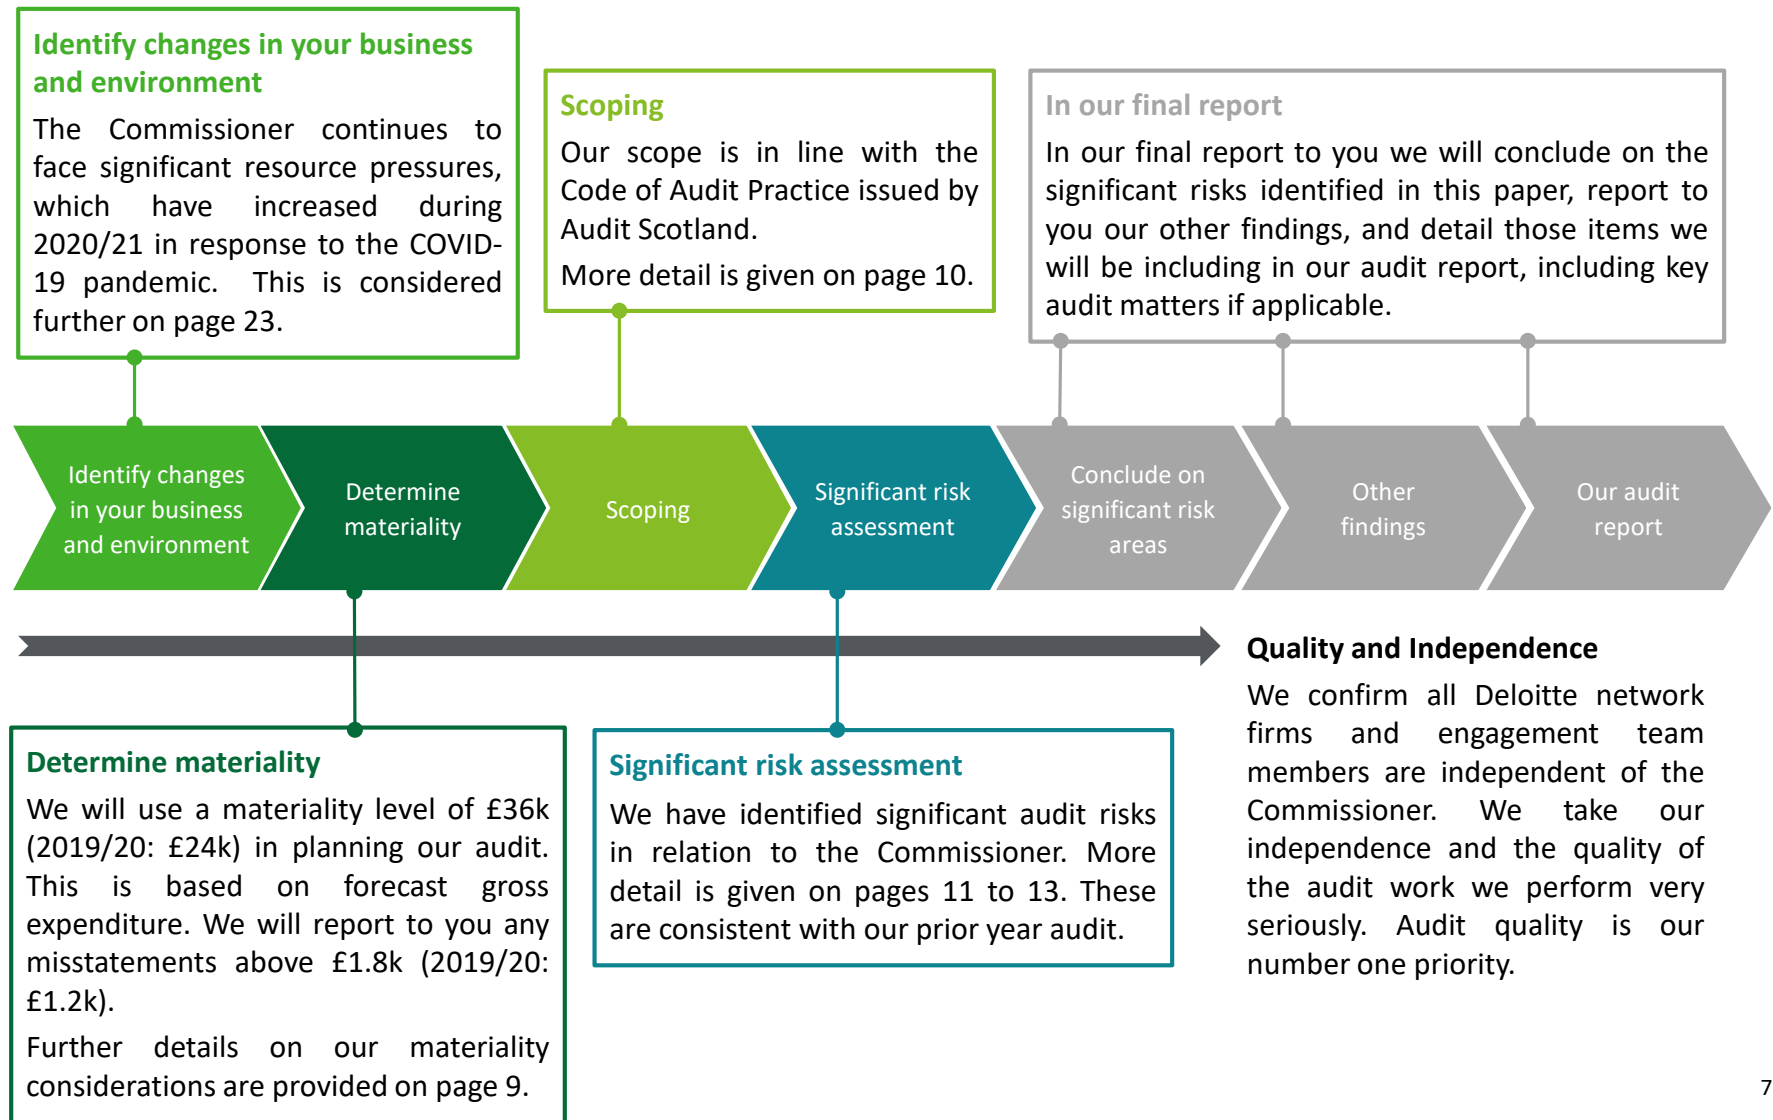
Identify changes in your business and environment

The Commissioner continues to face significant resource pressures, which have increased during 2020/21 in response to the COVID-19 pandemic. This is considered further on page 23.

Scoping

Our scope is in line with the Code of Audit Practice issued by Audit Scotland.

More detail is given on page 10.

In our final report

In our final report to you we will conclude on the significant risks identified in this paper, report to you our other findings, and detail those items we will be including in our audit report, including key audit matters if applicable.

Identify changes in your business and environment

Determine materiality

Scoping

Significant risk assessment

Conclude on significant risk areas

Other findings

Our audit report

Quality and Independence

We confirm all Deloitte network firms and engagement team members are independent of the Commissioner. We take our independence and the quality of the audit work we perform very seriously. Audit quality is our number one priority.

Determine materiality

We will use a materiality level of £36k (2019/20: £24k) in planning our audit. This is based on forecast gross expenditure. We will report to you any misstatements above £1.8k (2019/20: £1.2k).

Further details on our materiality considerations are provided on page 9.

Significant risk assessment

We have identified significant audit risks in relation to the Commissioner. More detail is given on pages 11 to 13. These are consistent with our prior year audit.

7